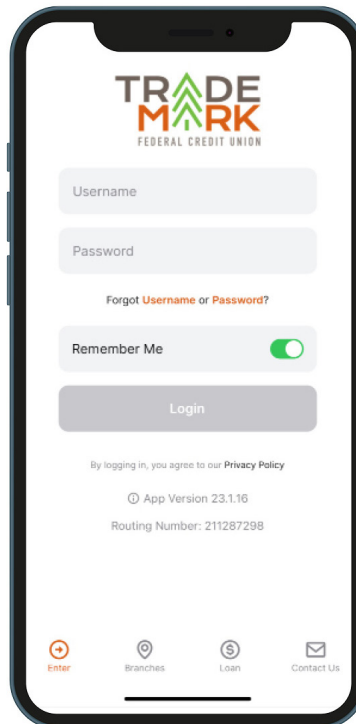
TRADE MARK
FEDERAL CREDIT UNION

Username

Password

Forgot Username or Password?

Remember Me

Login

By logging in, you agree to our Privacy Policy

App Version 23.1.16

Routing Number: 211287298

Enter Branches Loan Contact Us